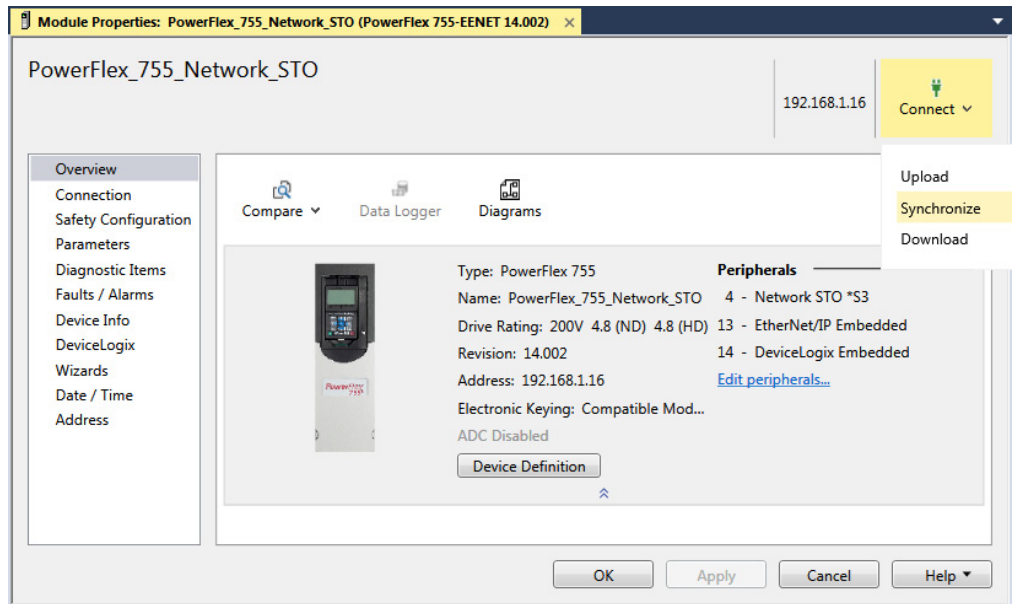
Module Properties: PowerFlex_755_Network_STO (PowerFlex 755-EENET 14.002) ×

PowerFlex_755_Network_STO

192.168.1.16

Connect

Upload
Synchronize
Download

Overview
Connection
Safety Configuration
Parameters
Diagnostic Items
Faults / Alarms
Device Info
DeviceLogix
Wizards
Date / Time
Address

Compare
Data Logger
Diagrams

PowerFlex 755

Type: PowerFlex 755
Name: PowerFlex_755_Network_STO
Drive Rating: 200V 4.8 (ND) 4.8 (HD)
Revision: 14.002
Address: 192.168.1.16
Electronic Keying: Compatible Mod...
ADC Disabled

Device Definition

Peripherals
4 - Network STO *S3
13 - EtherNet/IP Embedded
14 - DeviceLogix Embedded
Edit peripherals...

OK
Apply
Cancel
Help